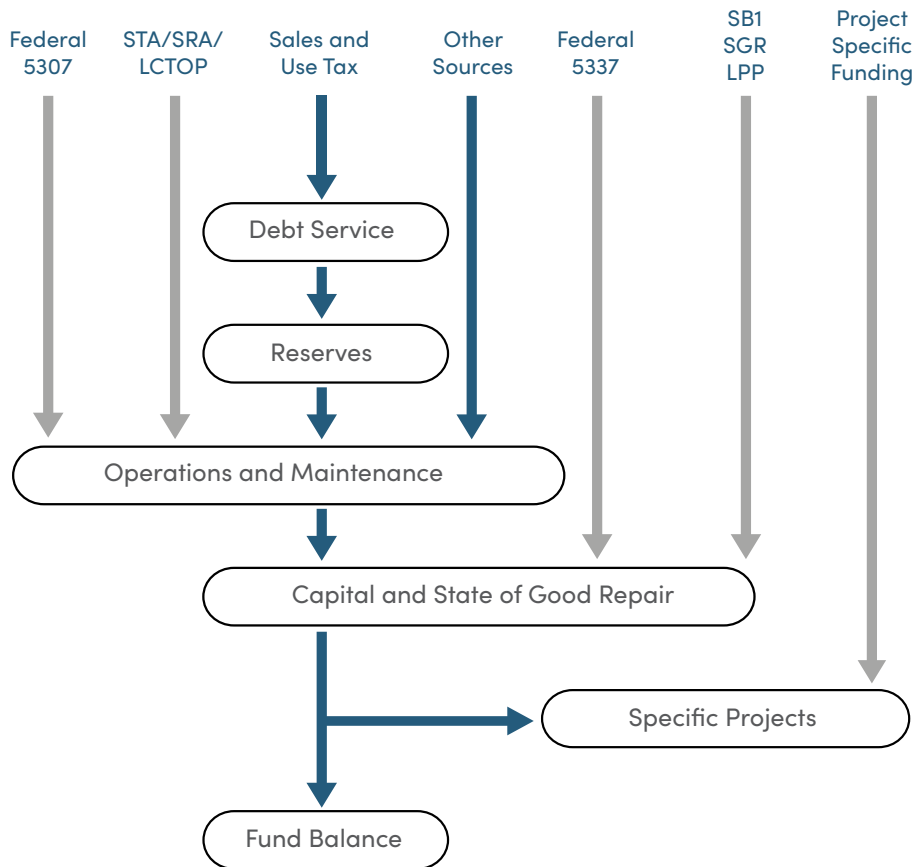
Federal 5307

STA/SRA/ LCTOP

Sales and Use Tax

Other Sources

Federal 5337

SB1 SGR LPP

Project Specific Funding

Debt Service

Reserves

Operations and Maintenance

Capital and State of Good Repair

Specific Projects

Fund Balance